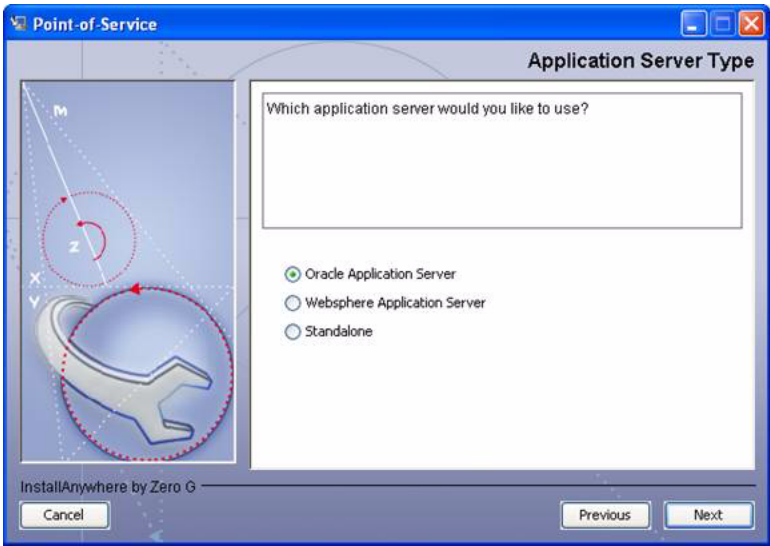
Point-of-Service

Application Server Type

M

Z

X

Y

Which application server would you like to use?

Oracle Application Server

Websphere Application Server

Standalone

InstallAnywhere by Zero G

Cancel

Previous

Next